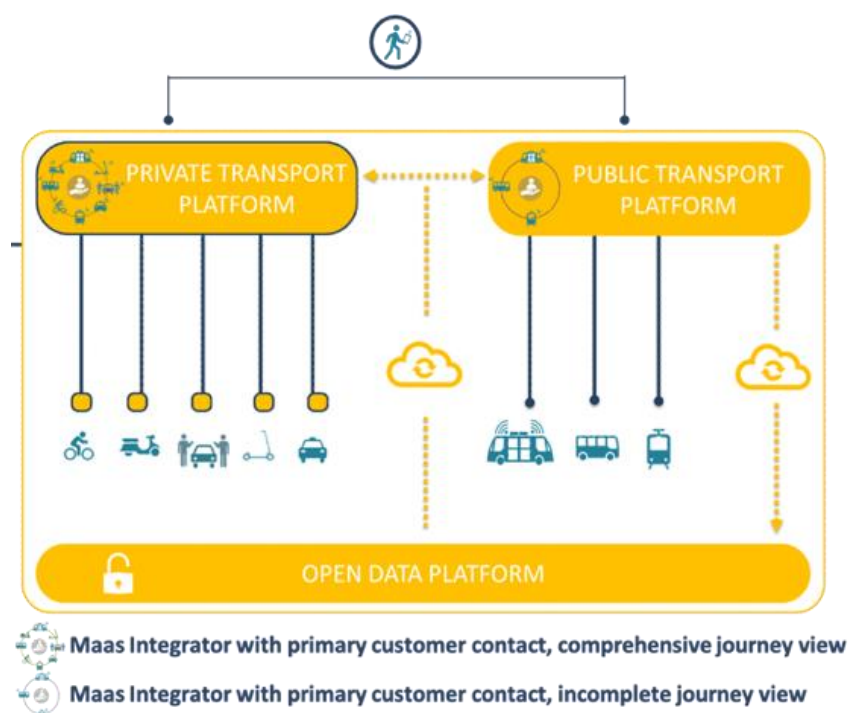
PRIVATE TRANSPORT PLATFORM

PUBLIC TRANSPORT PLATFORM

OPEN DATA PLATFORM

Maas Integrator with primary customer contact, comprehensive journey view

Maas Integrator with primary customer contact, incomplete journey view